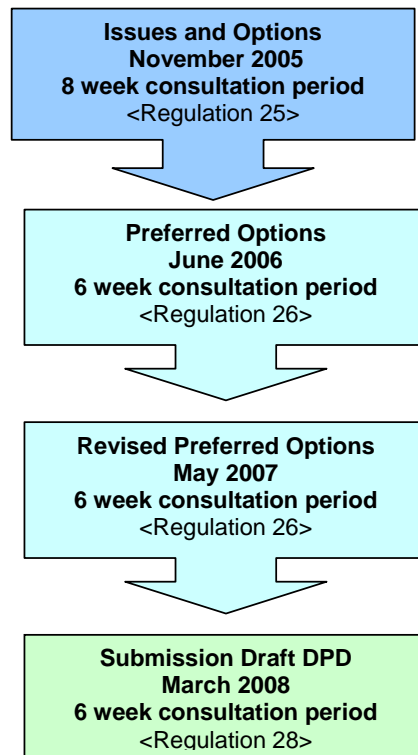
Issues and Options
November 2005
8 week consultation period
<Regulation 25>

Preferred Options
June 2006
6 week consultation period
<Regulation 26>

Revised Preferred Options
May 2007
6 week consultation period
<Regulation 26>

Submission Draft DPD
March 2008
6 week consultation period
<Regulation 28>